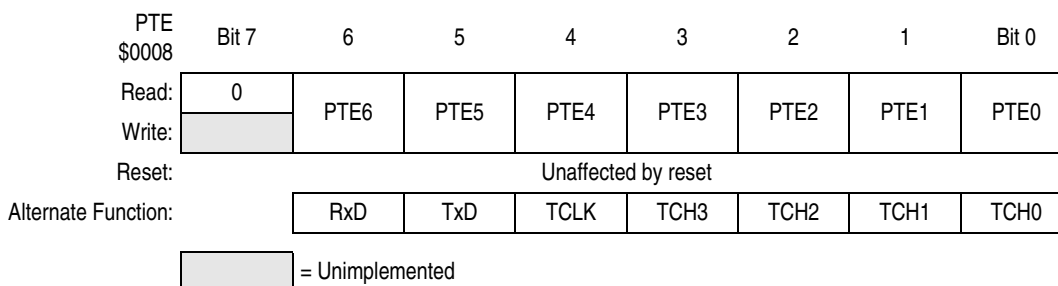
| PTE $0008 | Bit 7 | 6 | 5 | 4 | 3 | 2 | 1 | Bit 0 |
|---|---|---|---|---|---|---|---|---|
| Read: | 0 | PTE6 | PTE5 | PTE4 | PTE3 | PTE2 | PTE1 | PTE0 |
| Write: | | | | | | | | |
| Reset: | Unaffected by reset | | | | | | | |
| Alternate Function: | | RxD | TxD | TCLK | TCH3 | TCH2 | TCH1 | TCH0 |

= Unimplemented